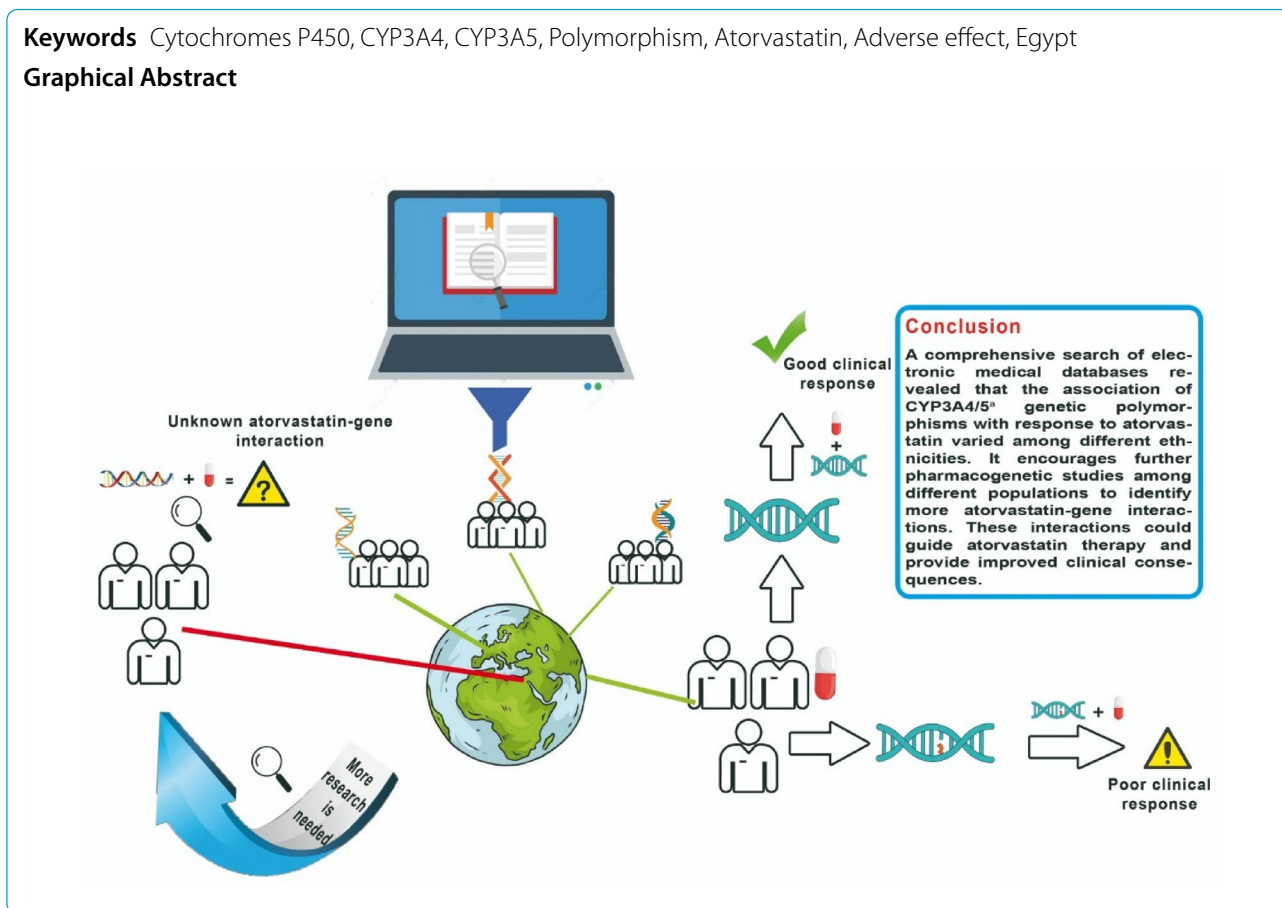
**Keywords** Cytochromes P450, CYP3A4, CYP3A5, Polymorphism, Atorvastatin, Adverse effect, Egypt

**Graphical Abstract**

Unknown atorvastatin-gene interaction

+ = ?

More research is needed

Good clinical response

+

**Conclusion**

A comprehensive search of electronic medical databases revealed that the association of CYP3A4/5ª genetic polymorphisms with response to atorvastatin varied among different ethnicities. It encourages further pharmacogenetic studies among different populations to identify more atorvastatin-gene interactions. These interactions could guide atorvastatin therapy and provide improved clinical consequences.

+

Poor clinical response